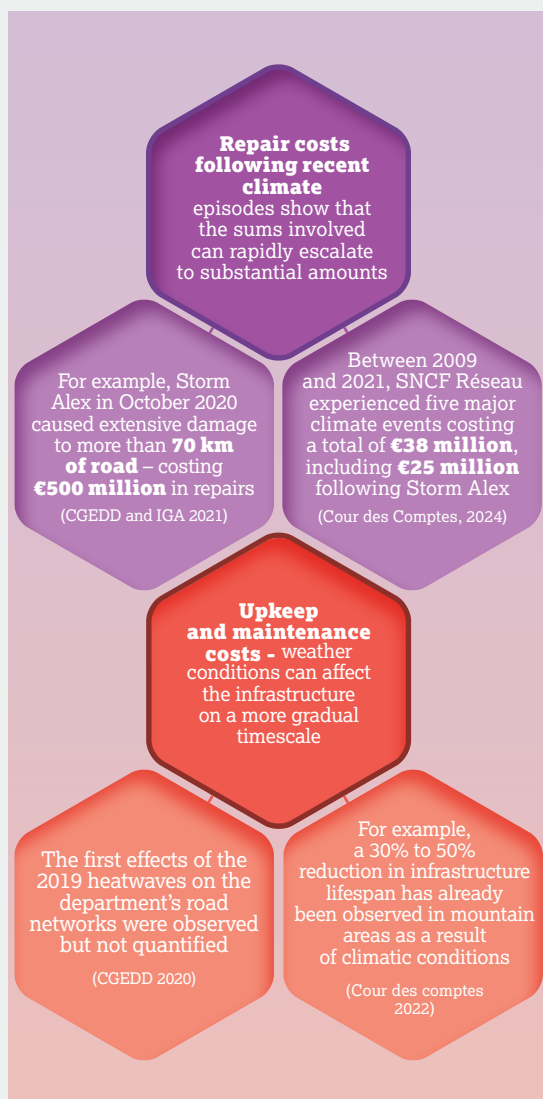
**Repair costs following recent climate** episodes show that the sums involved can rapidly escalate to substantial amounts

For example, Storm Alex in October 2020 caused extensive damage to more than **70 km of road** – costing **€500 million** in repairs

(CGEDD and IGA 2021)

Between 2009 and 2021, SNCF Réseau experienced five major climate events costing a total of **€38 million**, including **€25 million** following Storm Alex

(Cour des Comptes, 2024)

**Upkeep and maintenance costs -** weather conditions can affect the infrastructure on a more gradual timescale

The first effects of the 2019 heatwaves on the department's road networks were observed but not quantified

(CGEDD 2020)

For example, a 30% to 50% reduction in infrastructure lifespan has already been observed in mountain areas as a result of climatic conditions

(Cour des comptes 2022)